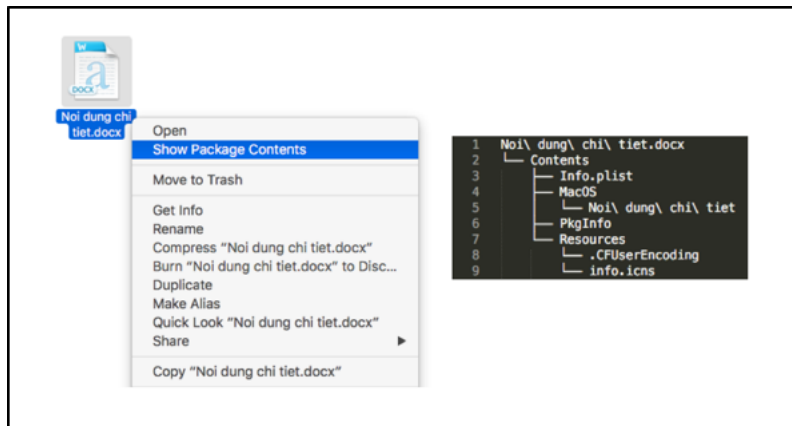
W
DOCX
Noi dung chi tiet.docx

Open
Show Package Contents
Move to Trash
Get Info
Rename
Compress "Noi dung chi tiet.docx"
Burn "Noi dung chi tiet.docx" to Disc...
Duplicate
Make Alias
Quick Look "Noi dung chi tiet.docx"
Share
Copy "Noi dung chi tiet.docx"

1 Noi\ dung\ chi\ tiet.docx
2 └── Contents
3 ├── Info.plist
4 ├── MacOS
5 │ └── Noi\ dung\ chi\ tiet
6 ├── PkgInfo
7 └── Resources
8 ├── .CFUserEncoding
9 └── info.icns